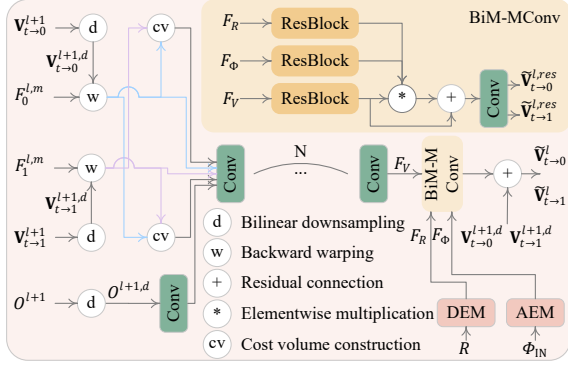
$\mathbf{V}_{t\to 0}^{l+1}$ d $\mathbf{V}_{t\to 0}^{l+1,d}$ $F_0^{l,m}$ w cv

$F_R$ ResBlock
$F_\Phi$ ResBlock
$F_V$ ResBlock
BiM-MConv
* + Conv $\widetilde{\mathbf{V}}_{t\to 0}^{l,res}$ $\widetilde{\mathbf{V}}_{t\to 1}^{l,res}$

$F_1^{l,m}$ w $\mathbf{V}_{t\to 1}^{l+1,d}$ $\mathbf{V}_{t\to 1}^{l+1}$ d cv

Conv N ... Conv $F_V$ BiM-M Conv + $\widetilde{\mathbf{V}}_{t\to 0}^{l}$ $\widetilde{\mathbf{V}}_{t\to 1}^{l}$

$F_R$ $F_\Phi$ $\mathbf{V}_{t\to 0}^{l+1,d}$ $\mathbf{V}_{t\to 1}^{l+1,d}$

$O^{l+1}$ d $O^{l+1,d}$ Conv

d Bilinear downsampling
w Backward warping
+ Residual connection
* Elementwise multiplication
cv Cost volume construction

DEM AEM
$R$ $\Phi_{\mathrm{IN}}$